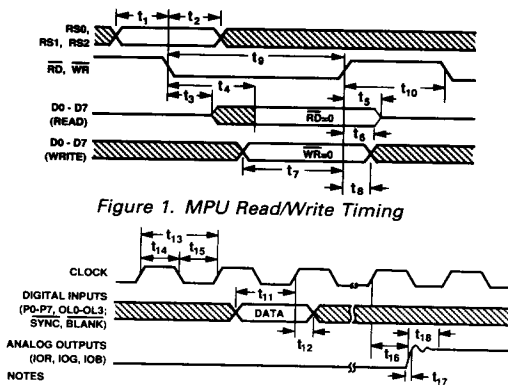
RS0, RS1, RS2

$t_1$ $t_2$

$\overline{RD}$, $\overline{WR}$

$t_9$

$t_3$ $t_4$

D0 - D7 (READ)

$\overline{RD}$=0

$t_5$ $t_{10}$

$t_6$

D0 - D7 (WRITE)

$\overline{WR}$=0

$t_7$

$t_8$

Figure 1. MPU Read/Write Timing

$t_{13}$

$t_{14}$ $t_{15}$

CLOCK

DIGITAL INPUTS (P0-P7, OL0-OL3; $\overline{SYNC}$, $\overline{BLANK}$)

$t_{11}$

DATA

$t_{12}$

ANALOG OUTPUTS (IOR, IOG, IOB)

$t_{18}$

$t_{16}$

$t_{17}$

NOTES